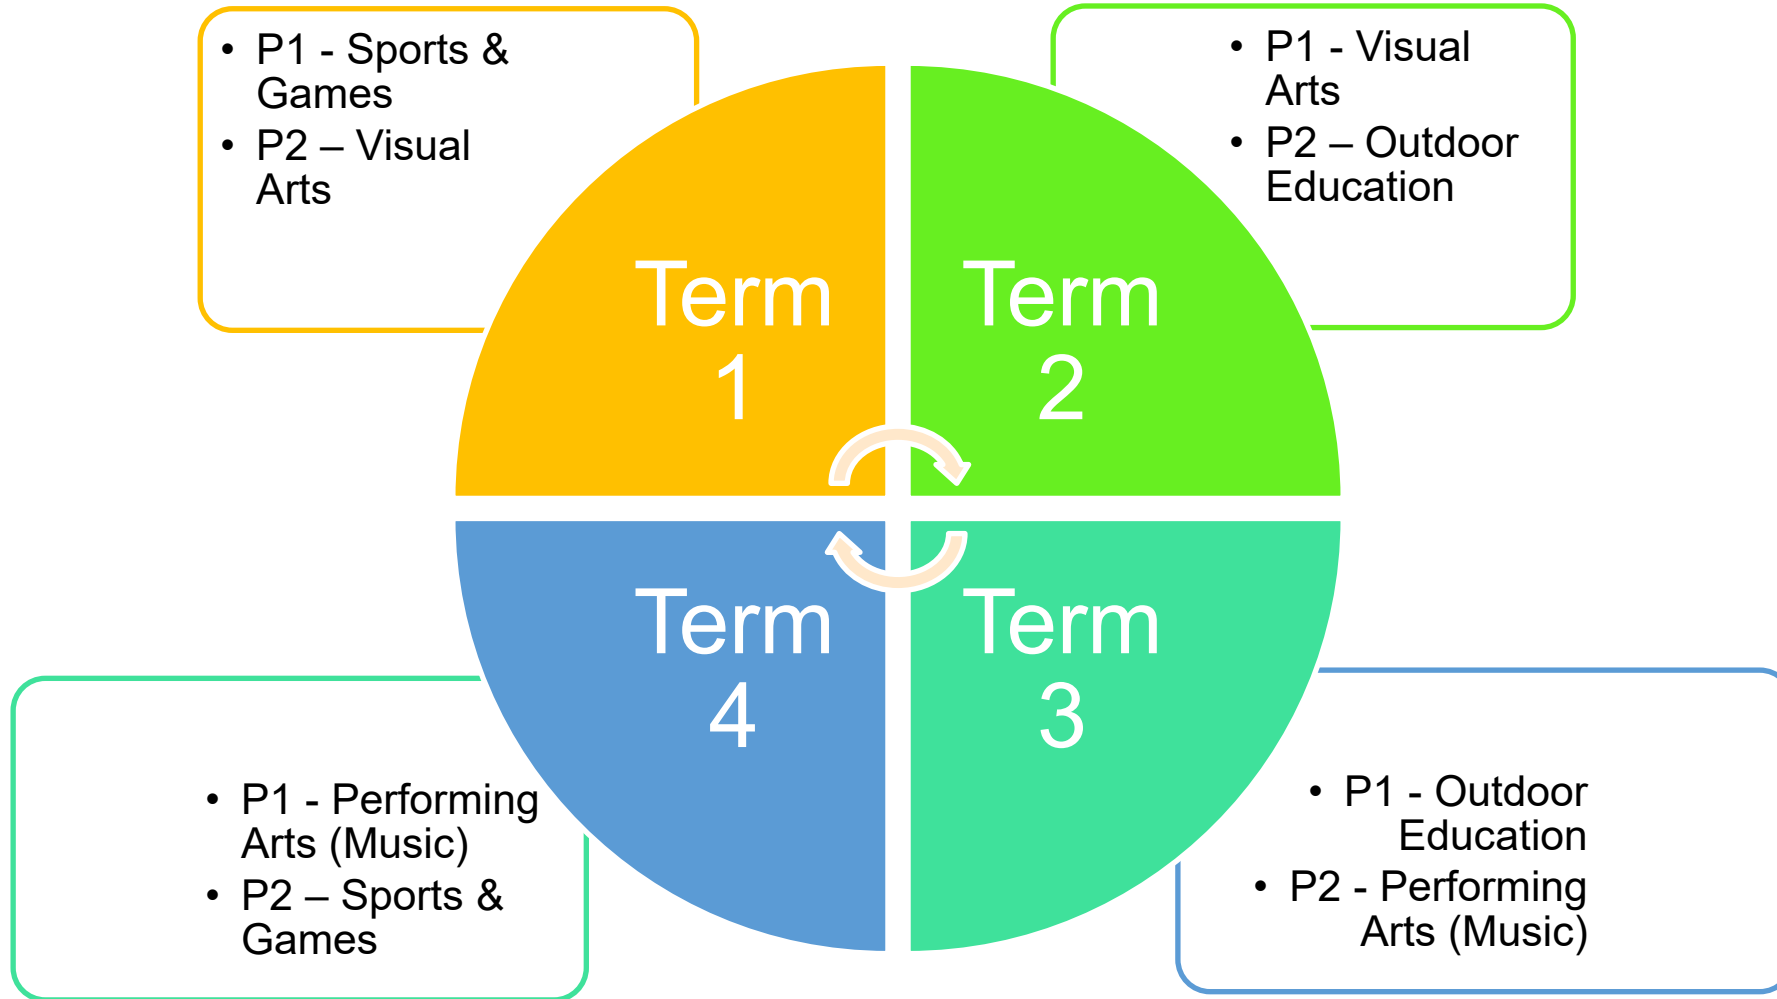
• P1 - Sports & Games
• P2 – Visual Arts

• P1 - Visual Arts
• P2 – Outdoor Education

Term 1

Term 2

Term 4

Term 3

• P1 - Performing Arts (Music)
• P2 – Sports & Games

• P1 - Outdoor Education
• P2 - Performing Arts (Music)